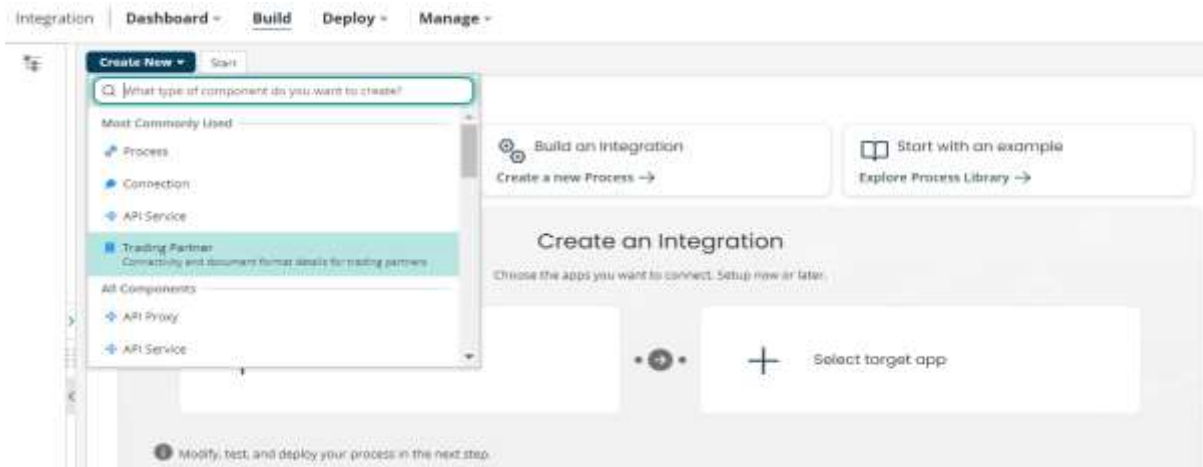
Integration | Dashboard ▾ Build Deploy ▾ Manage ▾

Create New ▾ Start

What type of component do you want to create?

Most Commonly Used

Process

Connection

API Service

Trading Partner
Connectivity and document format details for trading partners

All Components

API Proxy

API Service

Build an Integration
Create a new Process →

Start with an example
Explore Process Library →

Create an Integration

Choose the apps you want to connect. Setup now or later.

Select target app

Modify, test, and deploy your process in the next step.